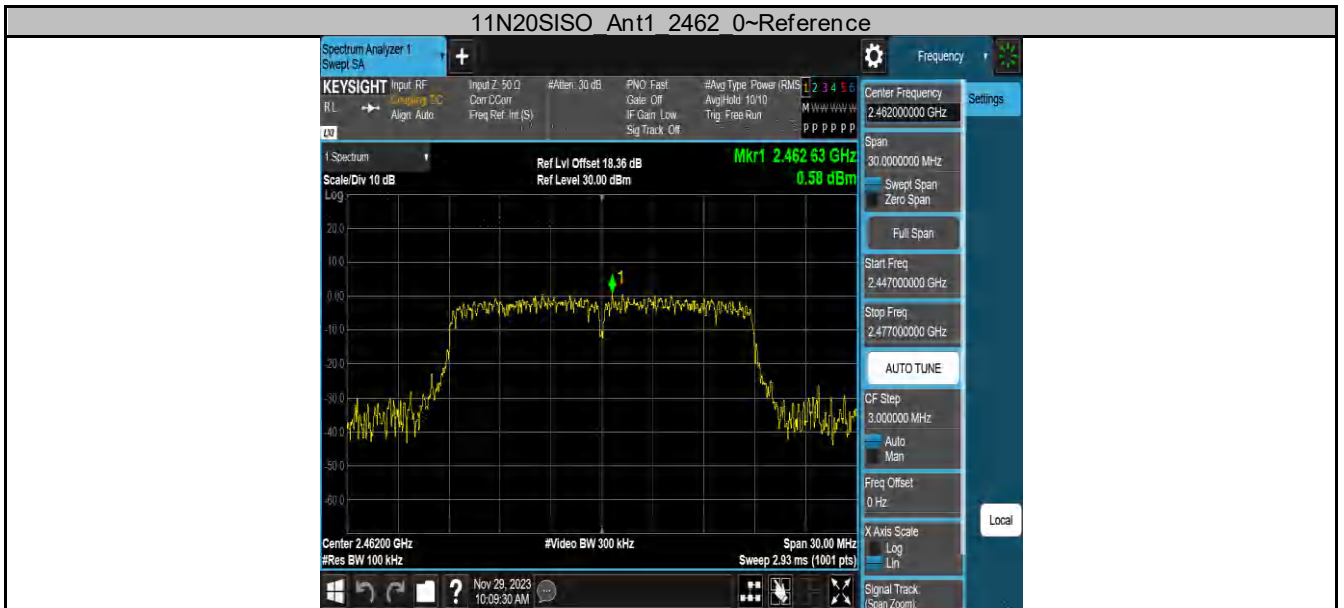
11N20SISO_Ant1_2462_0~Reference

Spectrum Analyzer 1
Swept SA

Frequency

KEYSIGHT Input: RF
RL Coupling: DC
Align: Auto
Input Z: 50 Ω
Corr CCorr
Freq Ref: Int (S)
#Atten: 30 dB
PNO: Fast
Gate: Off
IF Gain: Low
Sig Track: Off
#Avg Type: Power (RMS)
Avg|Hold: 10/10
Trig: Free Run
1 2 3 4 5 6
M W W W W W
P P P P P P

Center Frequency
2.462000000 GHz
Settings

1 Spectrum
Scale/Div 10 dB
Log
Ref Lvl Offset 18.36 dB
Ref Level 30.00 dBm
Mkr1 2.462 63 GHz
0.58 dBm

20.0
10.0
0.00
-10.0
-20.0
-30.0
-40.0
-50.0
-60.0

Span
30.0000000 MHz
Swept Span
Zero Span
Full Span
Start Freq
2.447000000 GHz
Stop Freq
2.477000000 GHz
AUTO TUNE
CF Step
3.000000 MHz
Auto
Man
Freq Offset
0 Hz
X Axis Scale
Log
Lin
Signal Track
(Span Zoom)
Local

Center 2.46200 GHz
#Res BW 100 kHz
#Video BW 300 kHz
Span 30.00 MHz
Sweep 2.93 ms (1001 pts)

Nov 29, 2023
10:09:30 AM